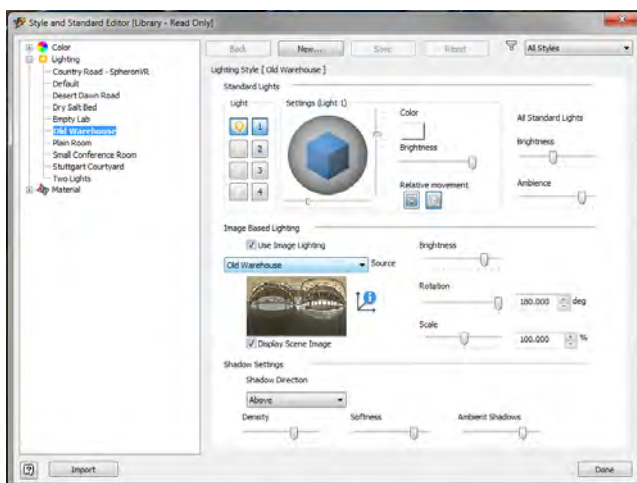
Style and Standard Editor [Library - Read Only]

Color
Lighting
Country Road - SpheronVR
Default
Desert Dawn Road
Dry Salt Bed
Empty Lab
Old Warehouse
Plain Room
Small Conference Room
Stuttgart Courtyard
Two Lights
Material

Back
New...
Save
Reset
All Styles

Lighting Style [ Old Warehouse ]

Standard Lights
Light
Settings (Light 1)
1
2
3
4
Color
Brightness
Relative movement
All Standard Lights
Brightness
Ambience

Image Based Lighting
Use Image Lighting
Old Warehouse
Source
Display Scene Image
Brightness
Rotation
180.000
deg
Scale
100.000
%

Shadow Settings
Shadow Direction
Above
Density
Softness
Ambient Shadows

Import
Done